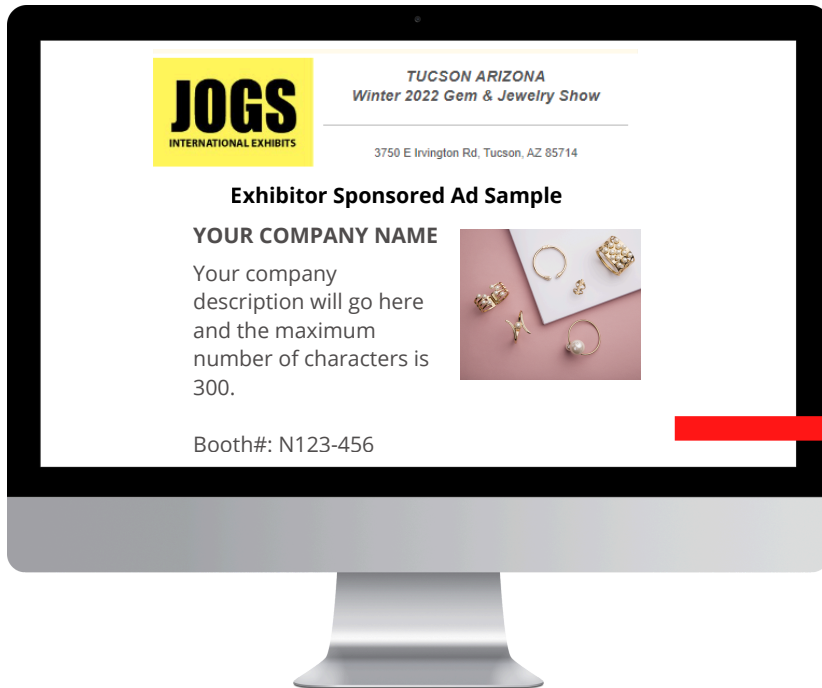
JOGS
INTERNATIONAL EXHIBITS

TUCSON ARIZONA
Winter 2022 Gem & Jewelry Show

3750 E Irvington Rd, Tucson, AZ 85714

Exhibitor Sponsored Ad Sample

YOUR COMPANY NAME

Your company description will go here and the maximum number of characters is 300.

Booth#: N123-456